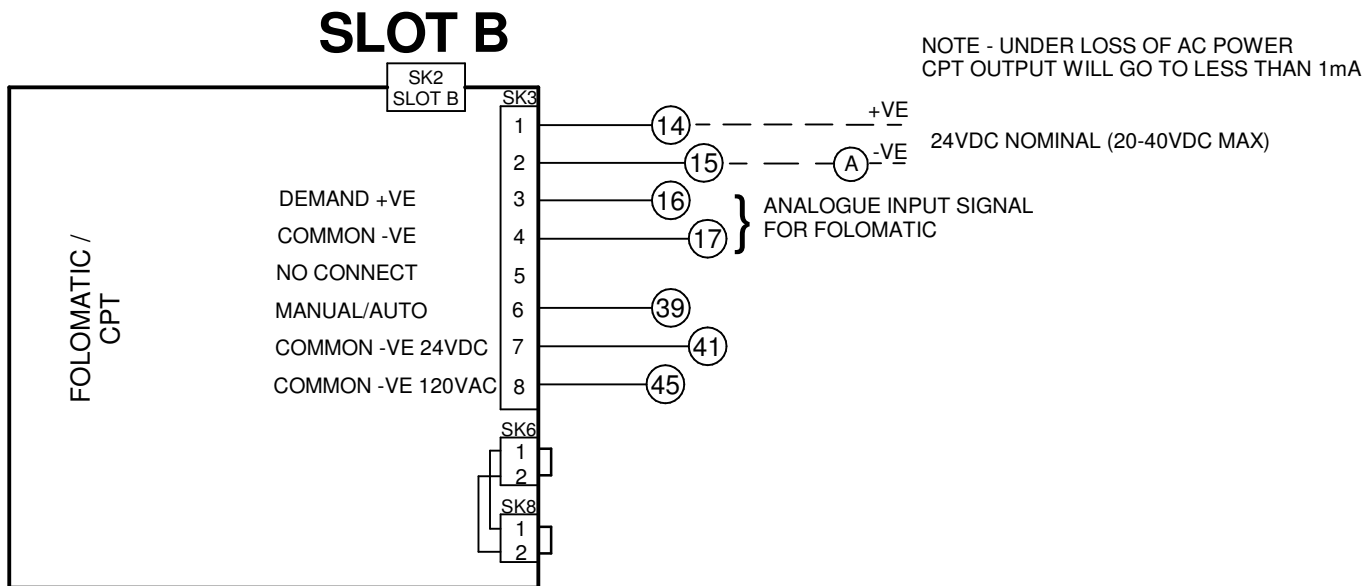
SLOT B

NOTE - UNDER LOSS OF AC POWER CPT OUTPUT WILL GO TO LESS THAN 1mA

SK2
SLOT B

SK3

FOLOMATIC / CPT

1 — 14 — +VE
2 — 15 — A — -VE

24VDC NOMINAL (20-40VDC MAX)

DEMAND +VE 3 — 16
COMMON -VE 4 — 17

ANALOGUE INPUT SIGNAL FOR FOLOMATIC

NO CONNECT 5
MANUAL/AUTO 6 — 39
COMMON -VE 24VDC 7 — 41
COMMON -VE 120VAC 8 — 45

SK6
1
2

SK8
1
2